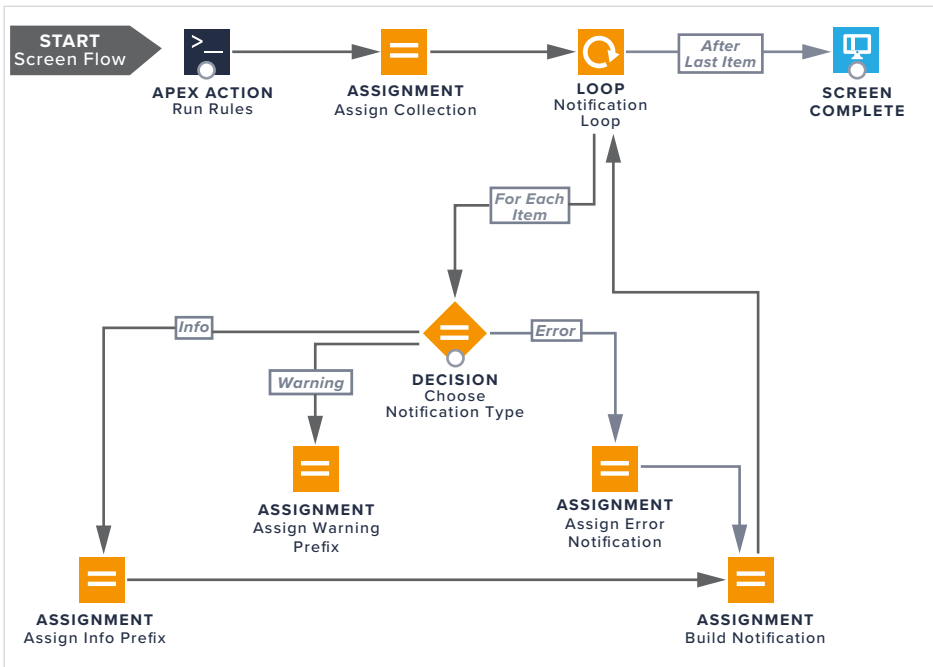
START
Screen Flow

APEX ACTION
Run Rules

ASSIGNMENT
Assign Collection

LOOP
Notification Loop

After Last Item

SCREEN
COMPLETE

For Each Item

Info

Error

Warning

DECISION
Choose Notification Type

ASSIGNMENT
Assign Warning Prefix

ASSIGNMENT
Assign Error Notification

ASSIGNMENT
Assign Info Prefix

ASSIGNMENT
Build Notification